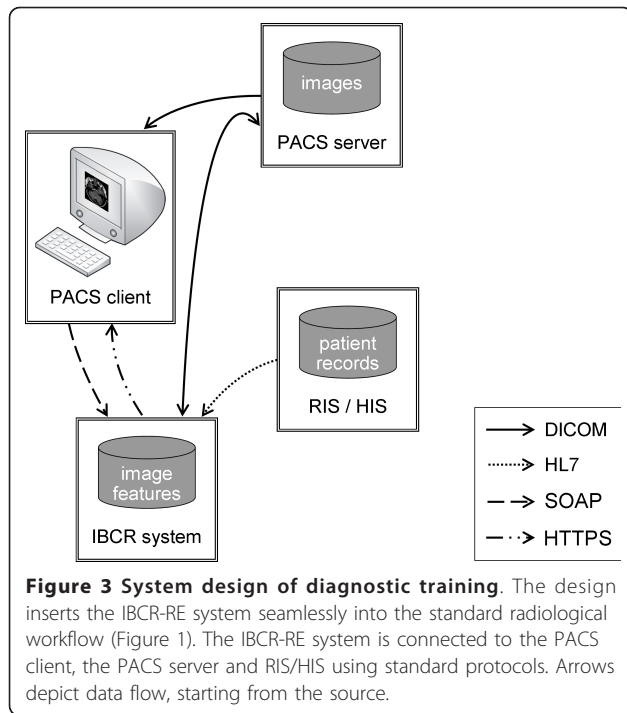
images

PACS server

PACS client

patient records

RIS / HIS

image features

IBCR system

DICOM

HL7

SOAP

HTTPS

**Figure 3 System design of diagnostic training**. The design inserts the IBCR-RE system seamlessly into the standard radiological workflow (Figure 1). The IBCR-RE system is connected to the PACS client, the PACS server and RIS/HIS using standard protocols. Arrows depict data flow, starting from the source.